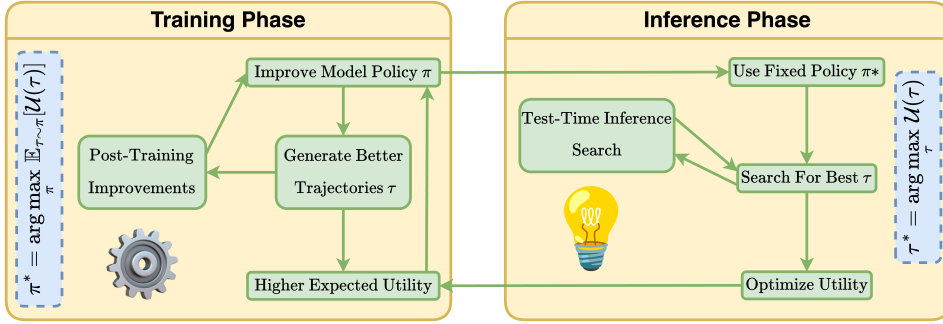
Training Phase

$\pi^* = \arg\max_{\pi} \mathbb{E}_{\tau\sim\pi}[\mathcal{U}(\tau)]$

Improve Model Policy $\pi$

Post-Training Improvements

Generate Better Trajectories $\tau$

Higher Expected Utility

Inference Phase

Use Fixed Policy $\pi*$

Test-Time Inference Search

Search For Best $\tau$

Optimize Utility

$\tau^* = \arg\max_{\tau} \mathcal{U}(\tau)$